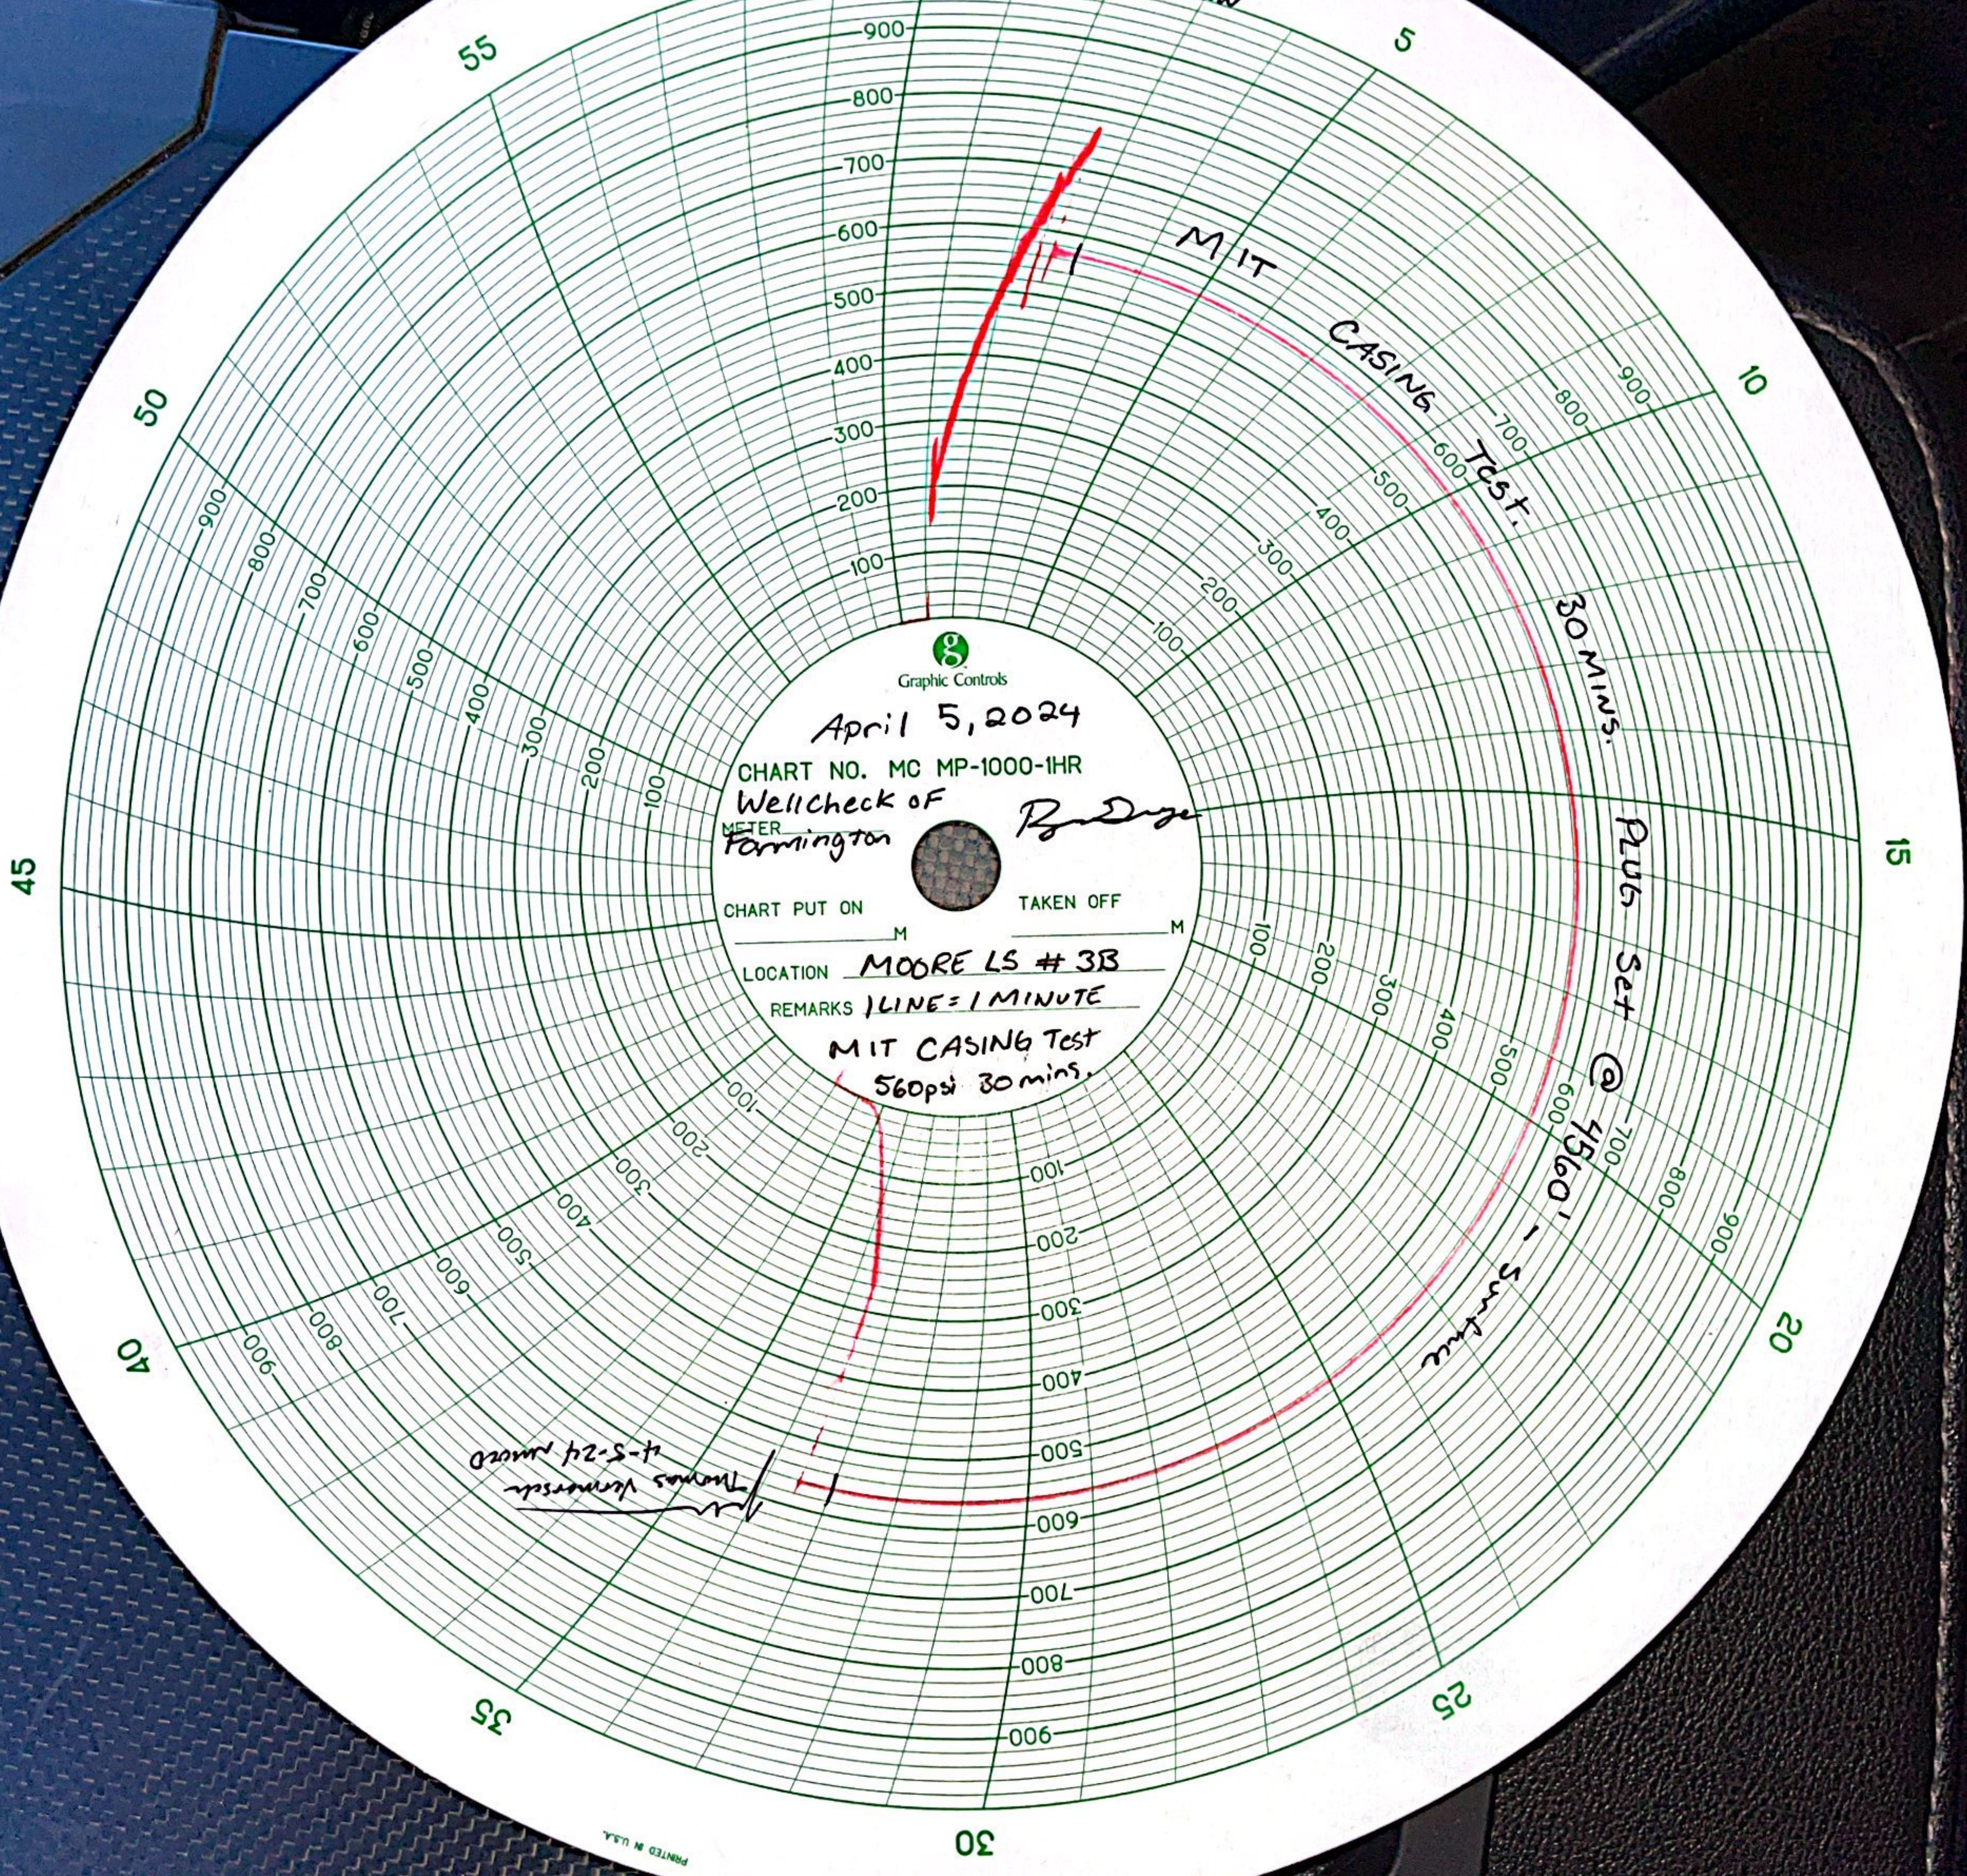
55
5
900
800
700
600
500
400
300
200
100
MIT CASING Test. 30 Mins.
PLUG Set @ 4560' - Surface
10
50
900
800
700
600
500
400
300
200
100
45
15
Graphic Controls
April 5, 2024
CHART NO. MC MP-1000-1HR
Wellcheck of Farmington
METER
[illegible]
CHART PUT ON
M
TAKEN OFF
M
LOCATION MOORE LS # 3B
REMARKS 1 LINE = 1 MINUTE
MIT CASING Test
560psi 30 mins.
100
200
300
400
500
600
700
800
900
40
20
Thomas Vermersch 4-5-24 NMOCD
35
25
30
PRINTED IN U.S.A.